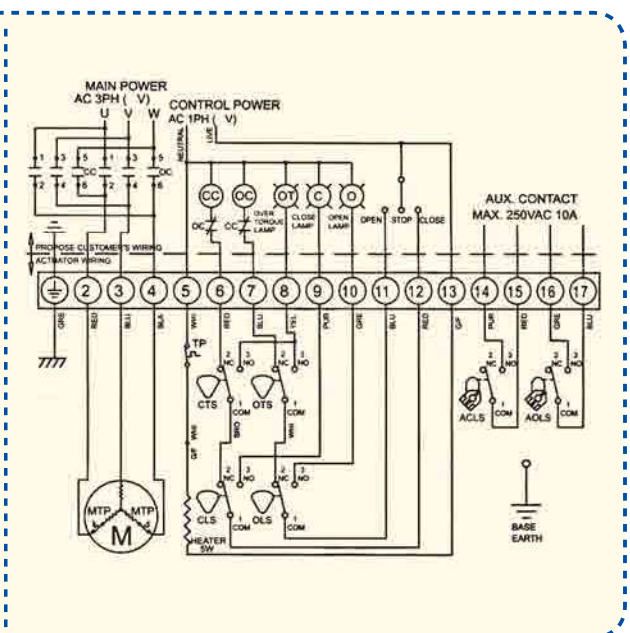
MAIN POWER
AC 3PH ( V)
U V W

CONTROL POWER
AC 1PH ( V)
NEUTRAL
LIVE

1 3 5 1 3 5
2 4 6 2 4 6
OC OC

CC OC OT C O

OC
OVER TORQUE LAMP
CLOSE LAMP
OPEN LAMP
OPEN
STOP
CLOSE

AUX. CONTACT
MAX. 250VAC 10A

PROPOSE CUSTOMER'S WIRING
ACTUATOR WIRING

1 2 3 4 5 6 7 8 9 10 11 12 13 14 15 16 17

GRE RED BLU BLK WHI RED BLU YEL PUR GRE BLU RED G/F PUR RED GRE BLU

TP

2 NC 3 NO
CTS 1 COM
2 NC 3 NO
OTS 1 COM
ORG WHI
G/F WHI
2 NC 3 NO
CLS 1 COM
2 NC 3 NO
OLS 1 COM

2 NC 3 NO
ACLS 1 COM
2 NC 3 NO
AOLS 1 COM

MTP MTP
M

HEATER
5W

BASE
EARTH